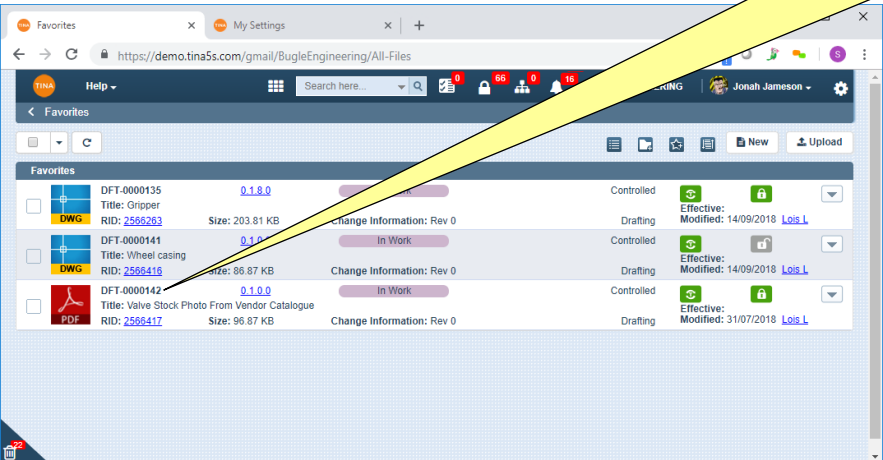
Favorites
My Settings
https://demo.tina5s.com/gmail/BugleEngineering/All-Files

Help
Search here...
0
66
0
16
ERING
Jonah Jameson

Favorites

New
Upload

Favorites

DFT-0000135
Title: Gripper
RID: 2566263
0.1.8.0
Size: 203.81 KB
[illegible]
Change Information: Rev 0
Controlled
Drafting
Effective:
Modified: 14/09/2018 Lois L
DWG

DFT-0000141
Title: Wheel casing
RID: 2566416
0.1.0
Size: 86.87 KB
In Work
Change Information: Rev 0
Controlled
Drafting
Effective:
Modified: 14/09/2018 Lois L
DWG

DFT-0000142
Title: Valve Stock Photo From Vendor Catalogue
RID: 2566417
0.1.0.0
Size: 96.87 KB
In Work
Change Information: Rev 0
Controlled
Drafting
Effective:
Modified: 31/07/2018 Lois L
PDF

22